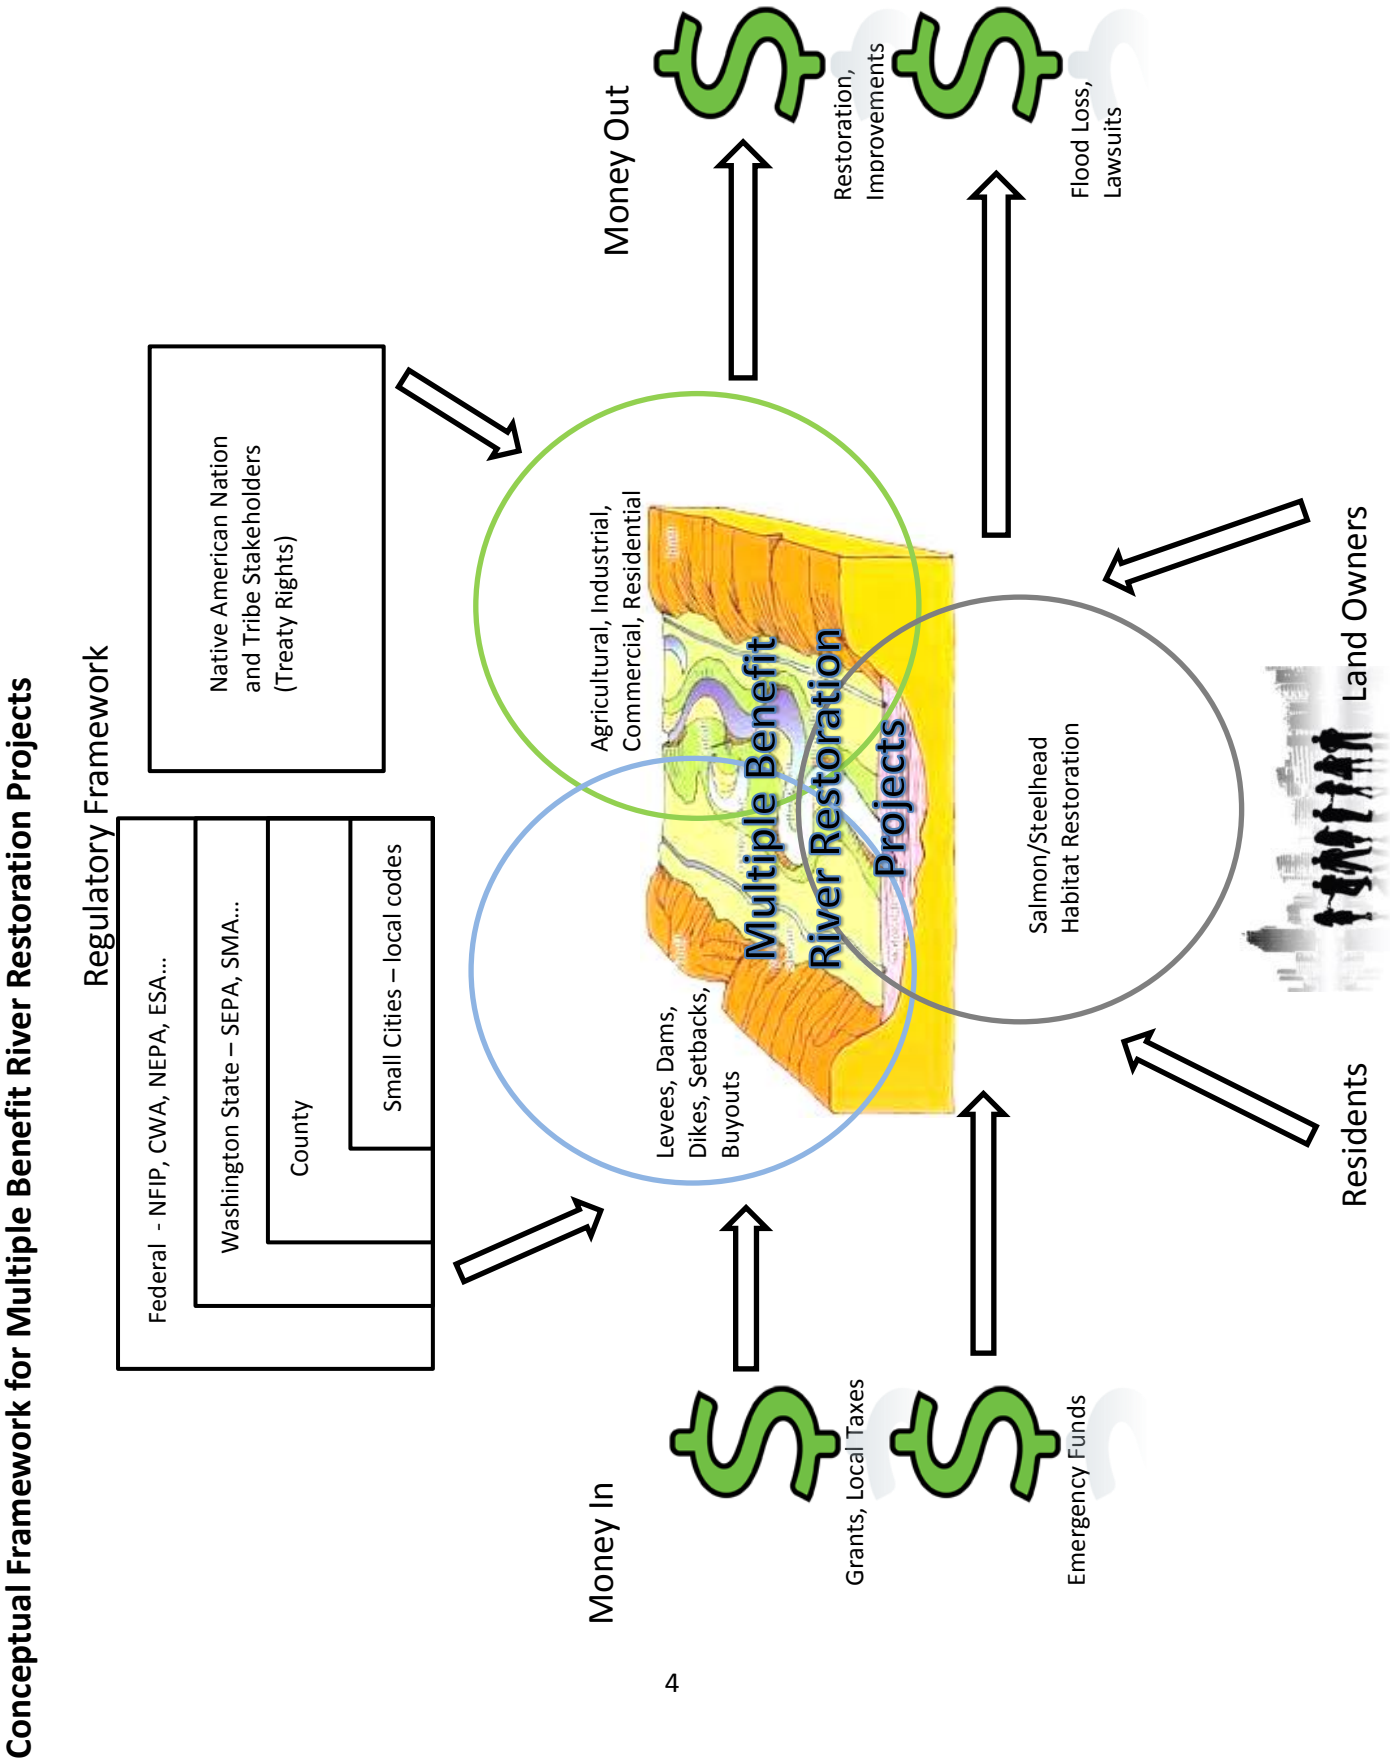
Conceptual Framework for Multiple Benefit River Restoration Projects

Regulatory Framework

Federal - NFIP, CWA, NEPA, ESA...

Washington State – SEPA, SMA...

County

Small Cities – local codes

Native American Nation and Tribe Stakeholders (Treaty Rights)

Money Out

Restoration, Improvements

Flood Loss, Lawsuits

Agricultural, Industrial, Commercial, Residential

Multiple Benefit River Restoration Projects

Levees, Dams, Dikes, Setbacks, Buyouts

Salmon/Steelhead Habitat Restoration

Land Owners

Residents

Money In

Grants, Local Taxes

Emergency Funds

4